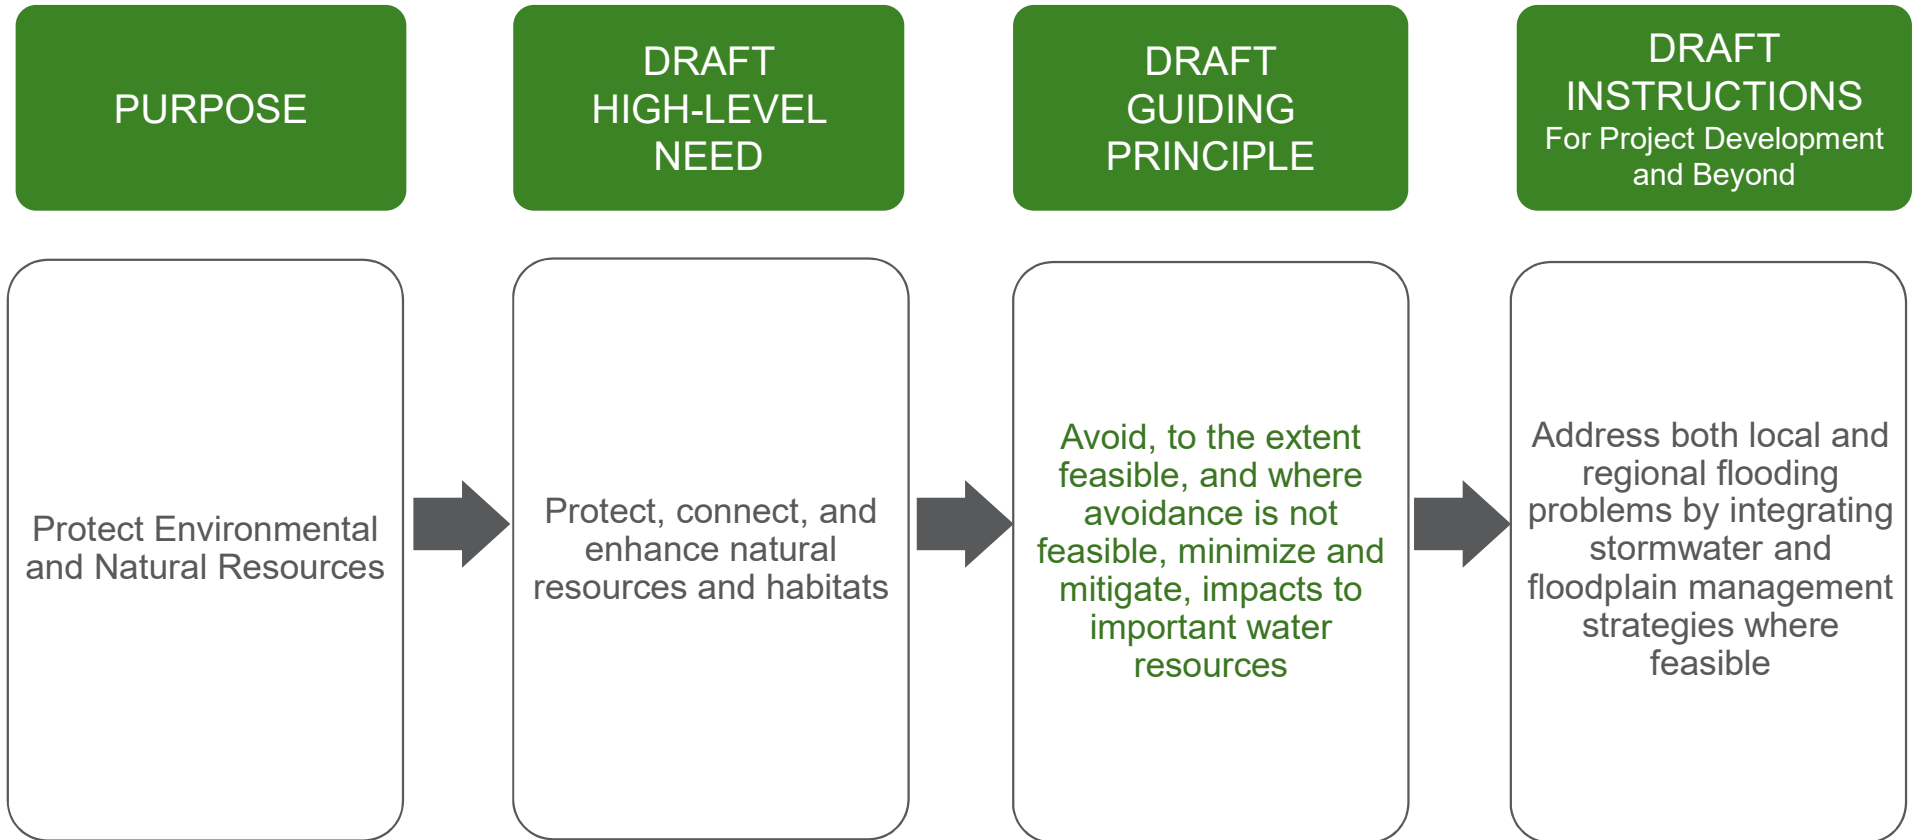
PURPOSE

DRAFT HIGH-LEVEL NEED

DRAFT GUIDING PRINCIPLE

DRAFT INSTRUCTIONS
For Project Development and Beyond

Protect Environmental and Natural Resources

Protect, connect, and enhance natural resources and habitats

Avoid, to the extent feasible, and where avoidance is not feasible, minimize and mitigate, impacts to important water resources

Address both local and regional flooding problems by integrating stormwater and floodplain management strategies where feasible